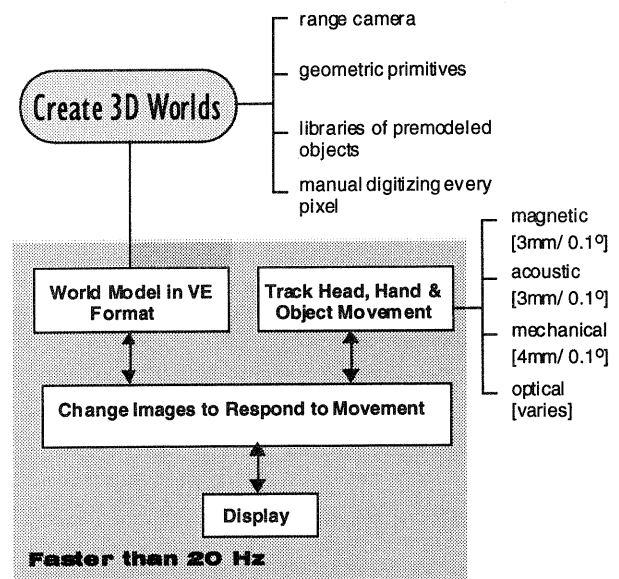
Create 3D Worlds

range camera

geometric primitives

libraries of premodeled objects

manual digitizing every pixel

World Model in VE Format

Track Head, Hand & Object Movement

magnetic [3mm/ 0.1º]

acoustic [3mm/ 0.1º]

mechanical [4mm/ 0.1º]

optical [varies]

Change Images to Respond to Movement

Display

Faster than 20 Hz